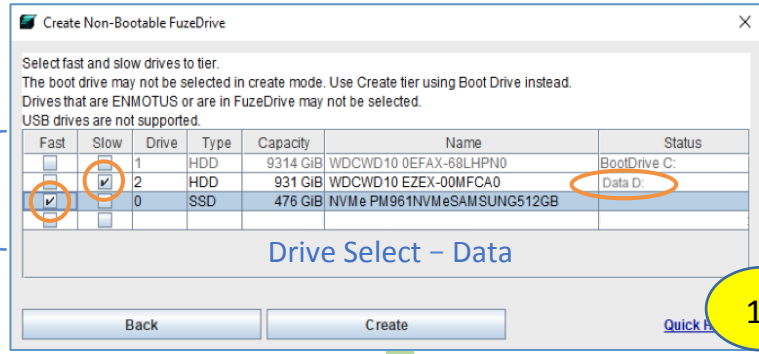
Create Non-Bootable FuzeDrive

Select fast and slow drives to tier.
The boot drive may not be selected in create mode. Use Create tier using Boot Drive instead.
Drives that are ENMOTUS or are in FuzeDrive may not be selected.
USB drives are not supported.

| Fast | Slow | Drive | Type | Capacity | Name | Status |
|---|---|---|---|---|---|---|
|  |  | 1 | HDD | 9314 GiB | WDCWD10 0EFAX-68LHPN0 | BootDrive C: |
|  | ✔ | 2 | HDD | 931 GiB | WDCWD10 EZEX-00MFCA0 | Data D: |
| ✔ |  | 0 | SSD | 476 GiB | NVMe PM961NVMeSAMSUNG512GB |  |
|  |  |  |  |  |  |  |

Drive Select – Data

Back

Create

Quick H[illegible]

1